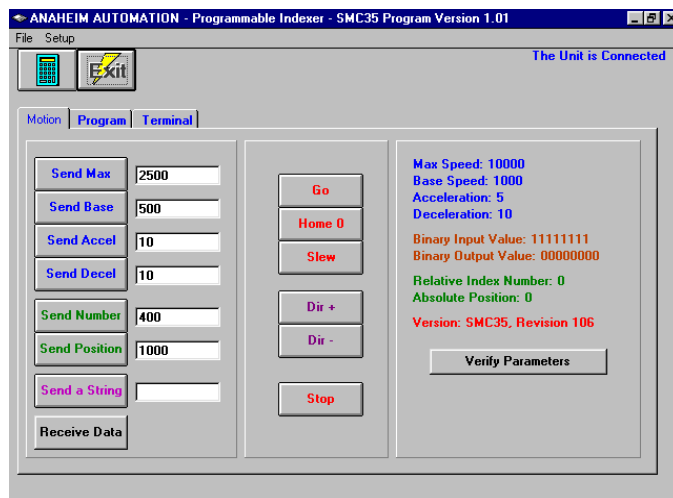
ANAHEIM AUTOMATION - Programmable Indexer - SMC35 Program Version 1.01

File Setup

Exit

The Unit is Connected

Motion Program Terminal

Send Max 2500
Send Base 500
Send Accel 10
Send Decel 10
Send Number 400
Send Position 1000
Send a String
Receive Data

Go
Home 0
Slew
Dir +
Dir -
Stop

Max Speed: 10000
Base Speed: 1000
Acceleration: 5
Deceleration: 10

Binary Input Value: 11111111
Binary Output Value: 00000000

Relative Index Number: 0
Absolute Position: 0

Version: SMC35, Revision 106

Verify Parameters